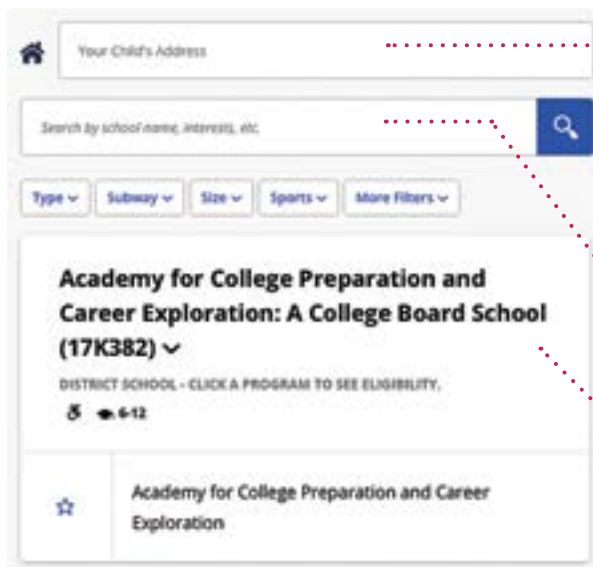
Your Child's Address

Search by school name, interests, etc.

Type Subway Size Sports More Filters

Academy for College Preparation and Career Exploration: A College Board School (17K382)

DISTRICT SCHOOL - CLICK A PROGRAM TO SEE ELIGIBILITY.

6-12

Academy for College Preparation and Career Exploration